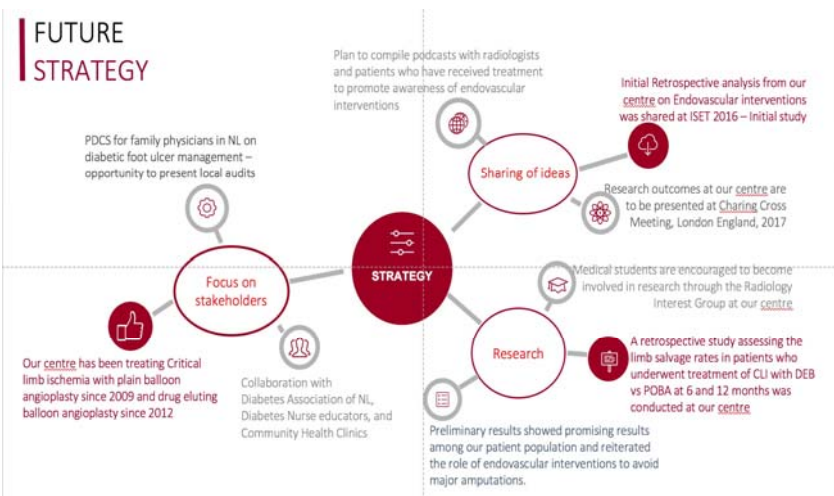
FUTURE
STRATEGY

Plan to compile podcasts with radiologists and patients who have received treatment to promote awareness of endovascular interventions

Initial Retrospective analysis from our centre on Endovascular interventions was shared at ISET 2016 – Initial study

PDCS for family physicians in NL on diabetic foot ulcer management – opportunity to present local audits

Sharing of ideas

Research outcomes at our centre are to be presented at Charing Cross Meeting, London England, 2017

STRATEGY

Focus on stakeholders

Medical students are encouraged to become involved in research through the Radiology Interest Group at our centre

Research

A retrospective study assessing the limb salvage rates in patients who underwent treatment of CLI with DEB vs POBA at 6 and 12 months was conducted at our centre

Our centre has been treating Critical limb ischemia with plain balloon angioplasty since 2009 and drug eluting balloon angioplasty since 2012

Collaboration with Diabetes Association of NL, Diabetes Nurse educators, and Community Health Clinics

Preliminary results showed promising results among our patient population and reiterated the role of endovascular interventions to avoid major amputations.